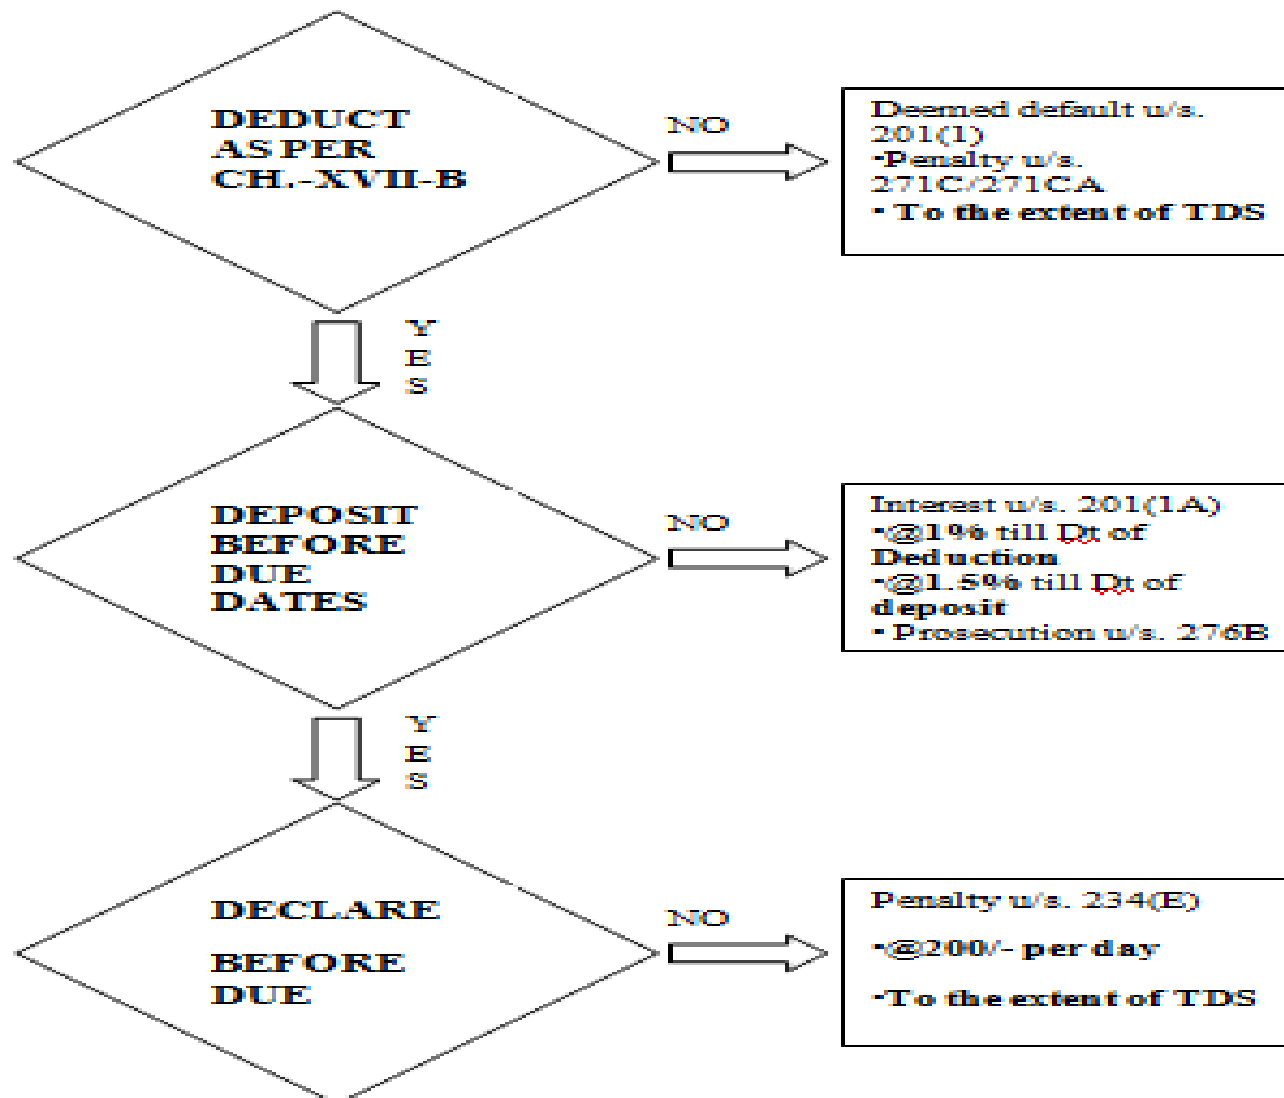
DEDUCT AS PER CH.-XVII-B

NO

Deemed default u/s. 201(1)
•Penalty u/s. 271C/271CA
• To the extent of TDS

YES

DEPOSIT BEFORE DUE DATES

NO

Interest u/s. 201(1A)
•@1% till Dt of Deduction
•@1.5% till Dt of deposit
• Prosecution u/s. 276B

YES

DECLARE

BEFORE DUE

NO

Penalty u/s. 234(E)
•@200/- per day
•To the extent of TDS